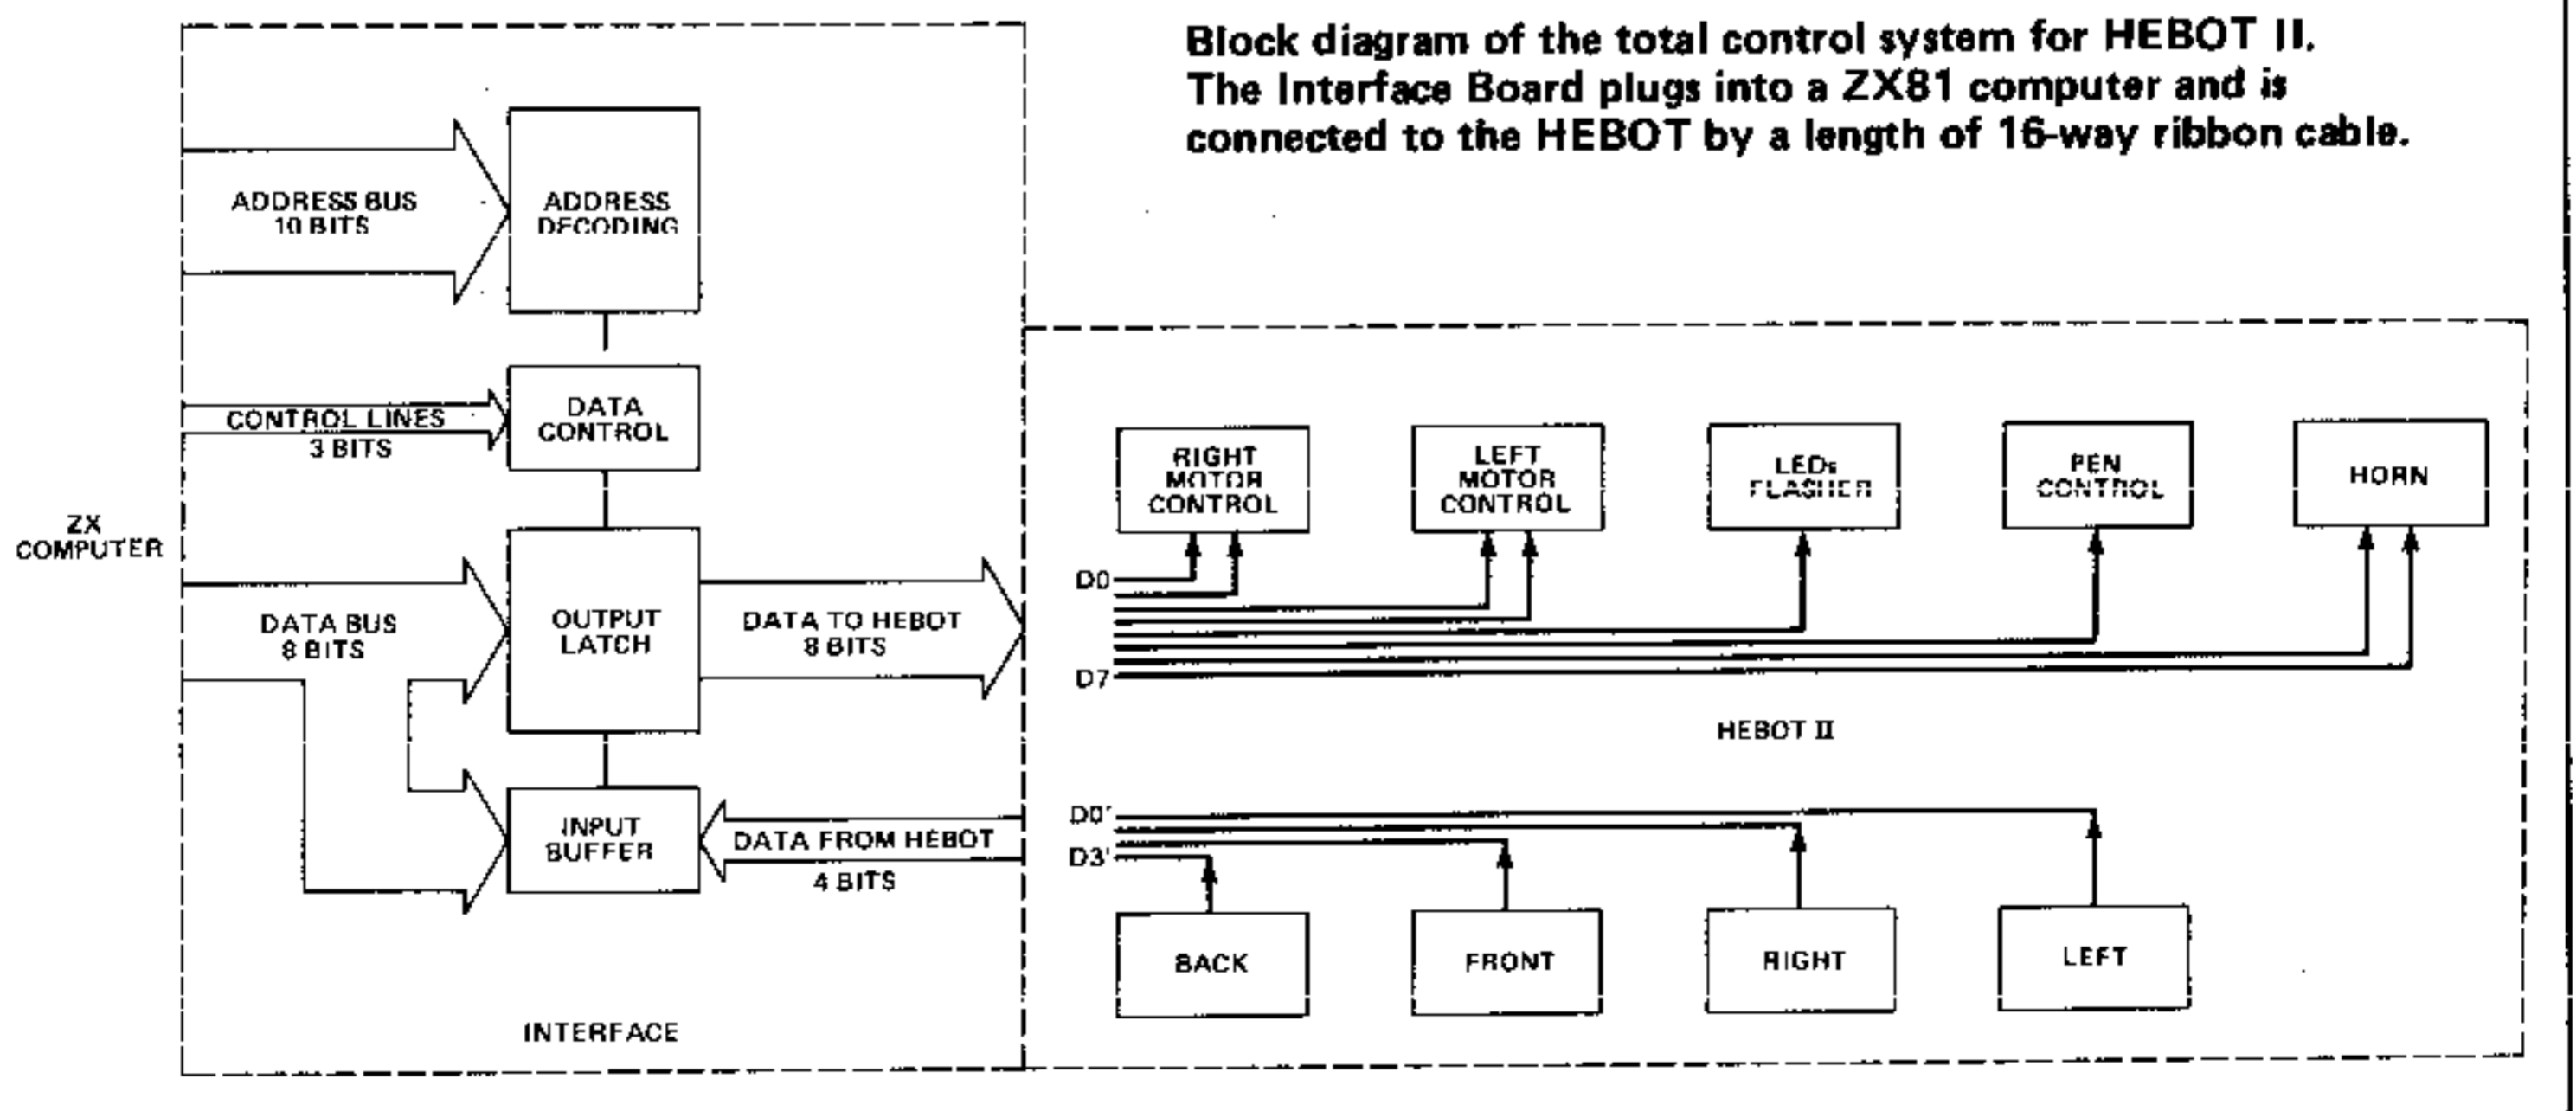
Block diagram of the total control system for HEBOT II. The Interface Board plugs into a ZX81 computer and is connected to the HEBOT by a length of 16-way ribbon cable.

ADDRESS BUS
10 BITS

ADDRESS DECODING

CONTROL LINES
3 BITS

DATA CONTROL

ZX COMPUTER

DATA BUS
8 BITS

OUTPUT LATCH

DATA TO HEBOT
8 BITS

INPUT BUFFER

DATA FROM HEBOT
4 BITS

INTERFACE

RIGHT MOTOR CONTROL

LEFT MOTOR CONTROL

LEDs FLASHER

PEN CONTROL

HORN

D0

D7

HEBOT II

D0'

D3'

BACK

FRONT

RIGHT

LEFT